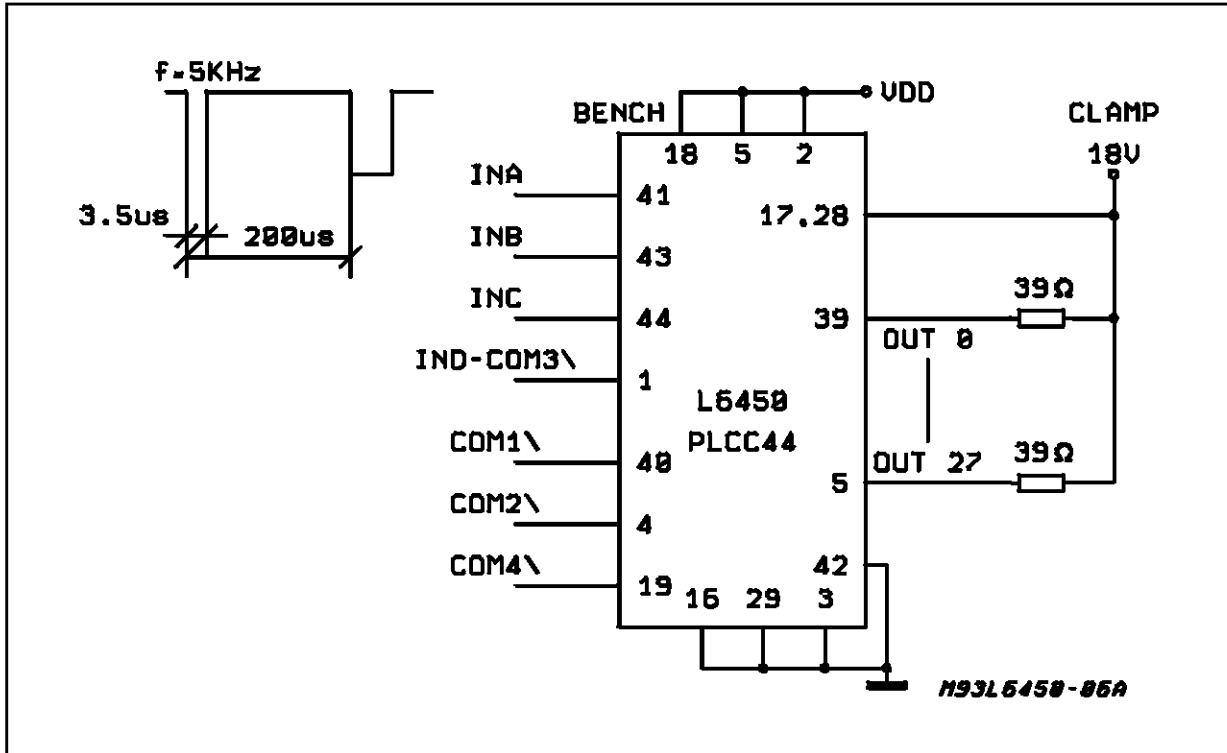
f=5KHz

3.5us

200us

BENCH

18 5 2

VDD

CLAMP

18V

INA

41

17,28

INB

43

INC

44

39

39Ω

OUT 0

IND-COM3\

1

L6450

PLCC44

COM1\

40

OUT 27

39Ω

5

COM2\

4

COM4\

19

42

16 29 3

M93L6450-06A